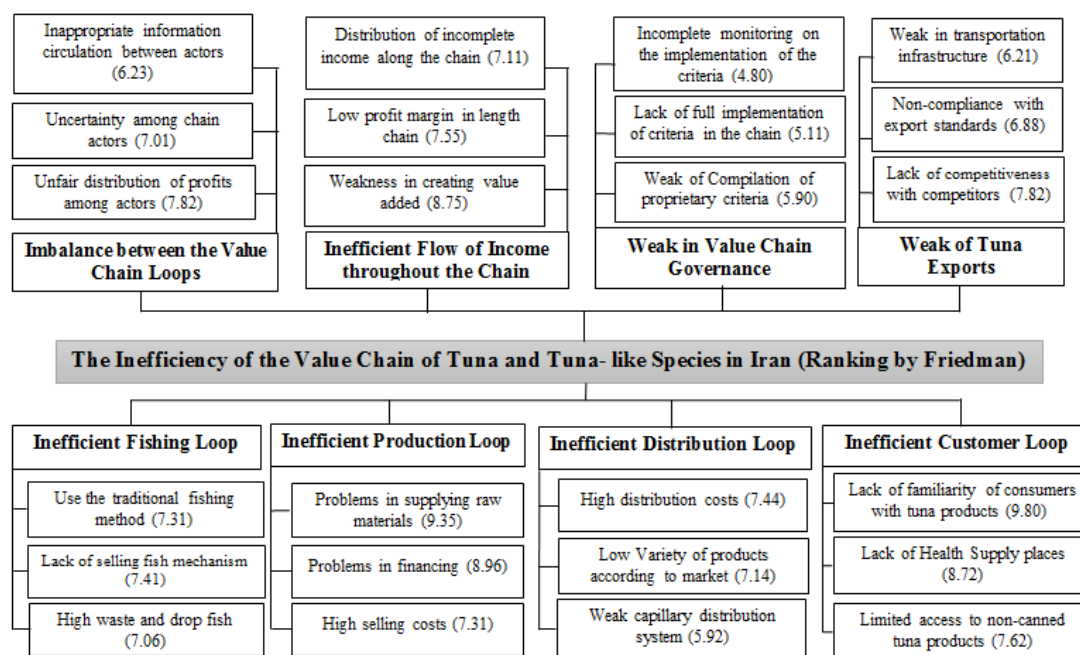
Inappropriate information circulation between actors (6.23)

Uncertainty among chain actors (7.01)

Unfair distribution of profits among actors (7.82)

Imbalance between the Value Chain Loops

Distribution of incomplete income along the chain (7.11)

Low profit margin in length chain (7.55)

Weakness in creating value added (8.75)

Inefficient Flow of Income throughout the Chain

Incomplete monitoring on the implementation of the criteria (4.80)

Lack of full implementation of criteria in the chain (5.11)

Weak of Compilation of proprietary criteria (5.90)

Weak in Value Chain Governance

Weak in transportation infrastructure (6.21)

Non-compliance with export standards (6.88)

Lack of competitiveness with competitors (7.82)

Weak of Tuna Exports

The Inefficiency of the Value Chain of Tuna and Tuna- like Species in Iran (Ranking by Friedman)

Inefficient Fishing Loop

Use the traditional fishing method (7.31)

Lack of selling fish mechanism (7.41)

High waste and drop fish (7.06)

Inefficient Production Loop

Problems in supplying raw materials (9.35)

Problems in financing (8.96)

High selling costs (7.31)

Inefficient Distribution Loop

High distribution costs (7.44)

Low Variety of products according to market (7.14)

Weak capillary distribution system (5.92)

Inefficient Customer Loop

Lack of familiarity of consumers with tuna products (9.80)

Lack of Health Supply places (8.72)

Limited access to non-canned tuna products (7.62)